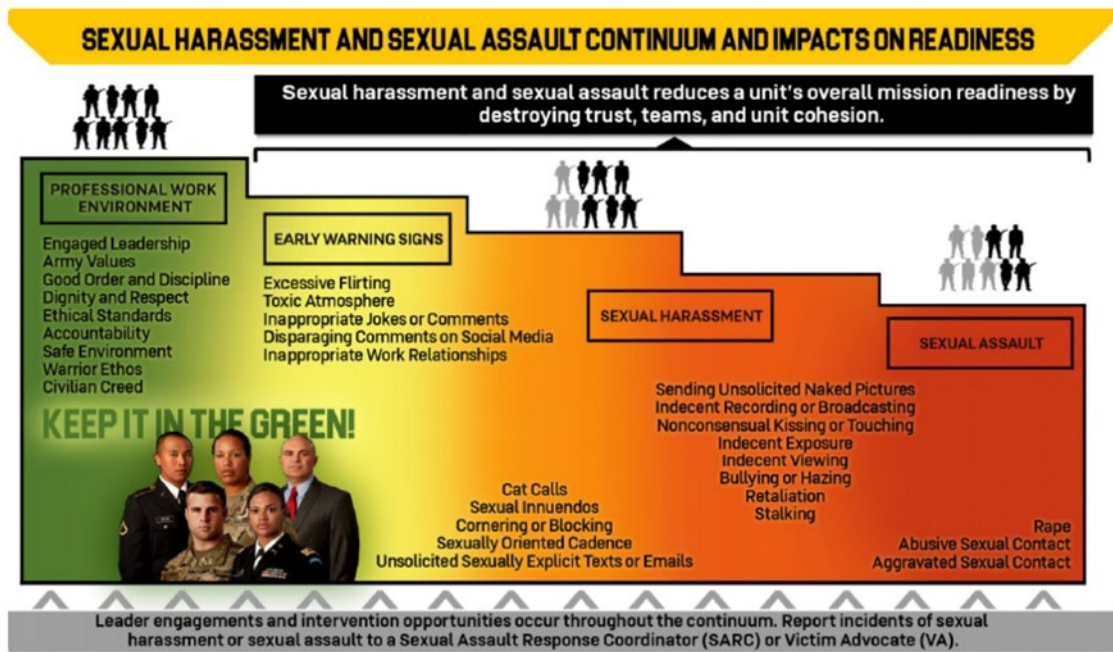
SEXUAL HARASSMENT AND SEXUAL ASSAULT CONTINUUM AND IMPACTS ON READINESS

Sexual harassment and sexual assault reduces a unit's overall mission readiness by destroying trust, teams, and unit cohesion.

PROFESSIONAL WORK ENVIRONMENT

Engaged Leadership
Army Values
Good Order and Discipline
Dignity and Respect
Ethical Standards
Accountability
Safe Environment
Warrior Ethos
Civilian Creed

KEEP IT IN THE GREEN!

EARLY WARNING SIGNS

Excessive Flirting
Toxic Atmosphere
Inappropriate Jokes or Comments
Disparaging Comments on Social Media
Inappropriate Work Relationships

SEXUAL HARASSMENT

Cat Calls
Sexual Innuendos
Cornering or Blocking
Sexually Oriented Cadence
Unsolicited Sexually Explicit Texts or Emails

Sending Unsolicited Naked Pictures
Indecent Recording or Broadcasting
Nonconsensual Kissing or Touching
Indecent Exposure
Indecent Viewing
Bullying or Hazing
Retaliation
Stalking

SEXUAL ASSAULT

Rape
Abusive Sexual Contact
Aggravated Sexual Contact

Leader engagements and intervention opportunities occur throughout the continuum. Report incidents of sexual harassment or sexual assault to a Sexual Assault Response Coordinator (SARC) or Victim Advocate (VA).